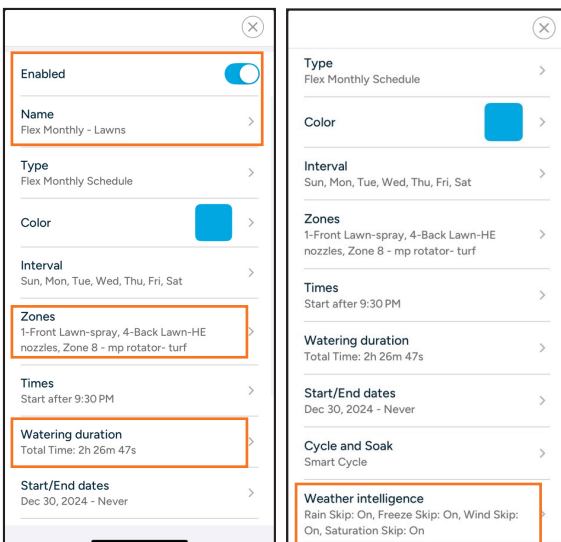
Enabled

Name
Flex Monthly - Lawns

Type
Flex Monthly Schedule

Color

Interval
Sun, Mon, Tue, Wed, Thu, Fri, Sat

Zones
1-Front Lawn-spray, 4-Back Lawn-HE nozzles, Zone 8 - mp rotator- turf

Times
Start after 9:30 PM

Watering duration
Total Time: 2h 26m 47s

Start/End dates
Dec 30, 2024 - Never

Type
Flex Monthly Schedule

Color

Interval
Sun, Mon, Tue, Wed, Thu, Fri, Sat

Zones
1-Front Lawn-spray, 4-Back Lawn-HE nozzles, Zone 8 - mp rotator- turf

Times
Start after 9:30 PM

Watering duration
Total Time: 2h 26m 47s

Start/End dates
Dec 30, 2024 - Never

Cycle and Soak
Smart Cycle

Weather intelligence
Rain Skip: On, Freeze Skip: On, Wind Skip: On, Saturation Skip: On